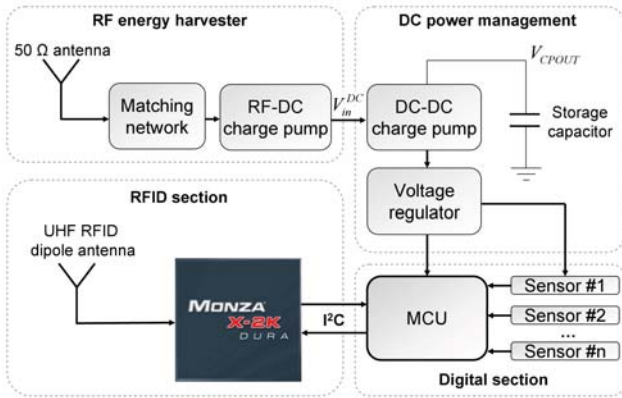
RF energy harvester

DC power management

$V_{CPOUT}$

50 Ω antenna

Matching network

RF-DC charge pump

$V_{in}^{DC}$

DC-DC charge pump

Storage capacitor

RFID section

Voltage regulator

UHF RFID dipole antenna

MONZA X-2K DURA

I²C

MCU

Sensor #1

Sensor #2

...

Sensor #n

Digital section